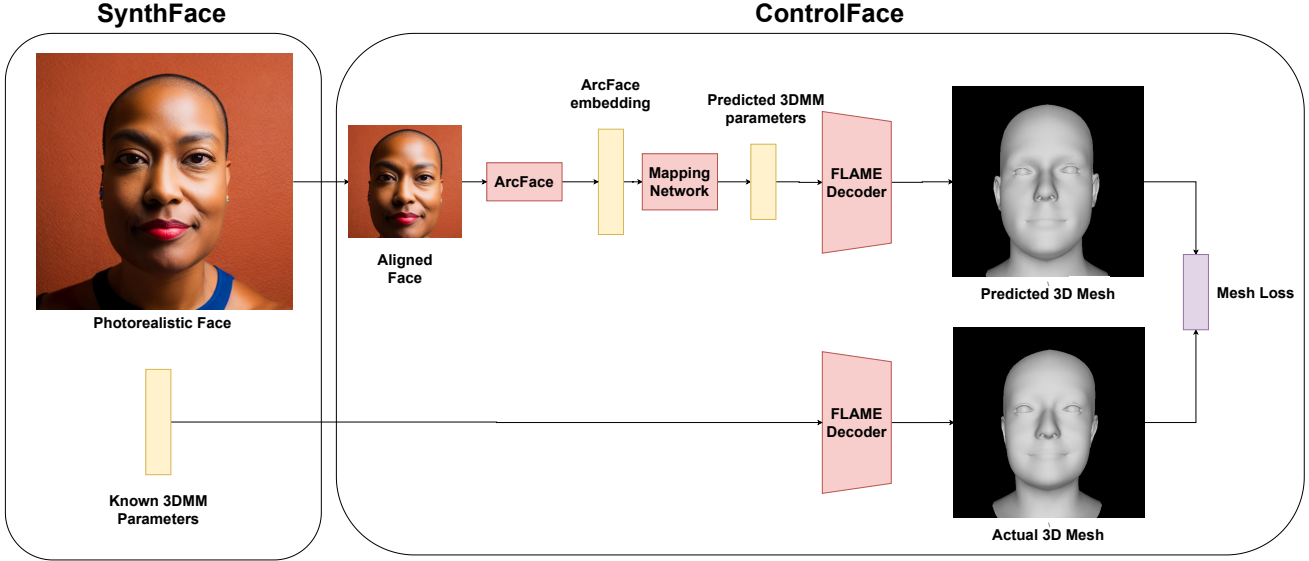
SynthFace

ControlFace

Photorealistic Face

Known 3DMM Parameters

Aligned Face

ArcFace

ArcFace embedding

Mapping Network

Predicted 3DMM parameters

FLAME Decoder

Predicted 3D Mesh

Mesh Loss

FLAME Decoder

Actual 3D Mesh